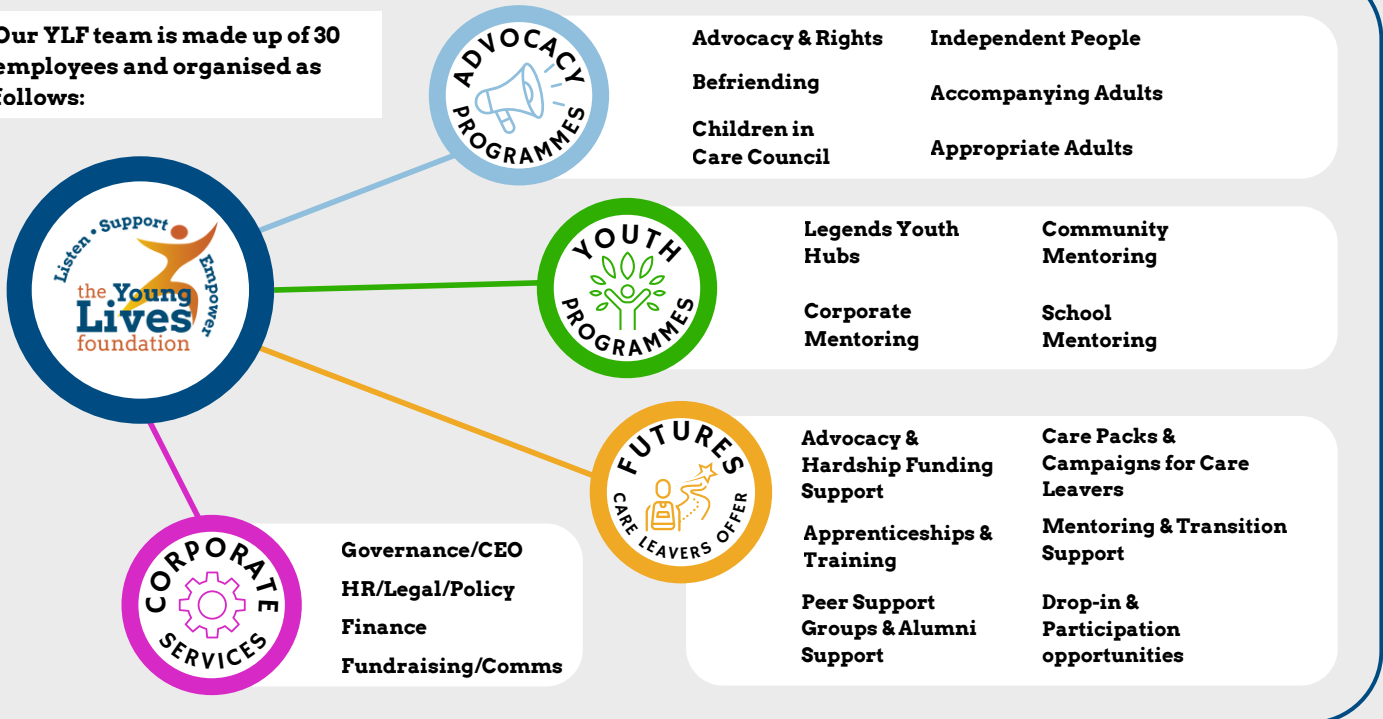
Our YLF team is made up of 30 employees and organised as follows:

Listen • Support • Empower
the Young Lives foundation

ADVOCACY PROGRAMMES

Advocacy & Rights

Befriending

Children in Care Council

Independent People

Accompanying Adults

Appropriate Adults

YOUTH PROGRAMMES

Legends Youth Hubs

Corporate Mentoring

Community Mentoring

School Mentoring

FUTURES CARE LEAVERS OFFER

Advocacy & Hardship Funding Support

Apprenticeships & Training

Peer Support Groups & Alumni Support

Care Packs & Campaigns for Care Leavers

Mentoring & Transition Support

Drop-in & Participation opportunities

CORPORATE SERVICES

Governance/CEO

HR/Legal/Policy

Finance

Fundraising/Comms